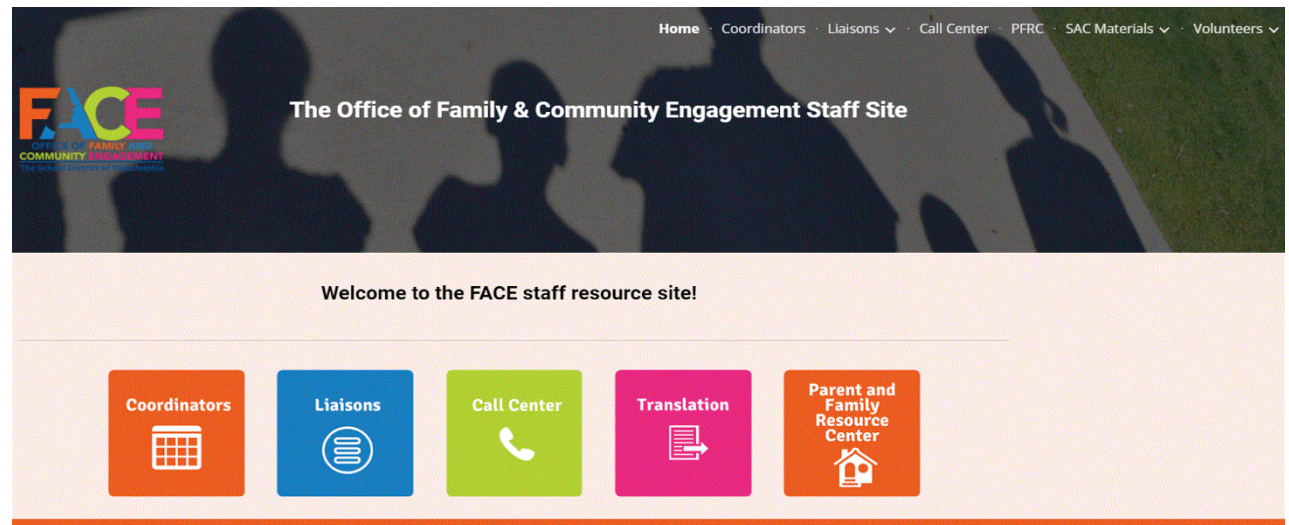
Home · Coordinators · Liaisons · Call Center · PFRC · SAC Materials · Volunteers

FACE
OFFICE OF FAMILY AND COMMUNITY ENGAGEMENT
The School District of Philadelphia

The Office of Family & Community Engagement Staff Site

Welcome to the FACE staff resource site!

Coordinators

Liaisons

Call Center

Translation

Parent and Family Resource Center